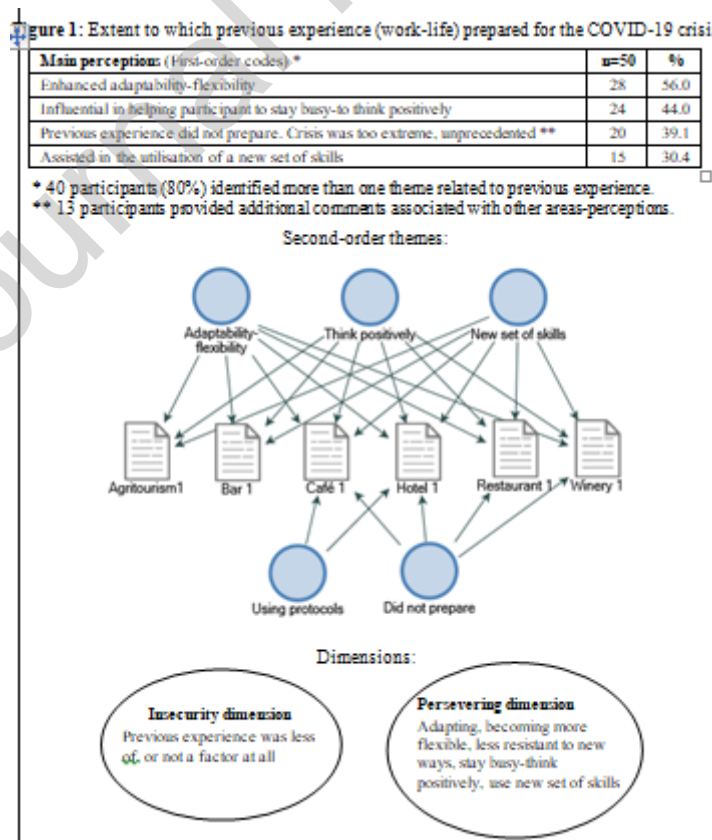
gure 1: Extent to which previous experience (work-life) prepared for the COVID-19 crisi

| Main perceptions (First-order codes) * | n=50 | % |
|---|---|---|
| Enhanced adaptability-flexibility | 28 | 56.0 |
| Influential in helping participant to stay busy-to think positively | 24 | 44.0 |
| Previous experience did not prepare. Crisis was too extreme, unprecedented ** | 20 | 39.1 |
| Assisted in the utilisation of a new set of skills | 15 | 30.4 |

* 40 participants (80%) identified more than one theme related to previous experience.
** 15 participants provided additional comments associated with other areas-perceptions.

Second-order themes:

Adaptability-flexibility

Think positively

New set of skills

Agritourism1

Bar 1

Café 1

Hotel 1

Restaurant 1

Winery 1

Using protocols

Did not prepare

Dimensions:

Insecurity dimension
Previous experience was less of, or not a factor at all

Persevering dimension
Adapting, becoming more flexible, less resistant to new ways, stay busy-think positively, use new set of skills